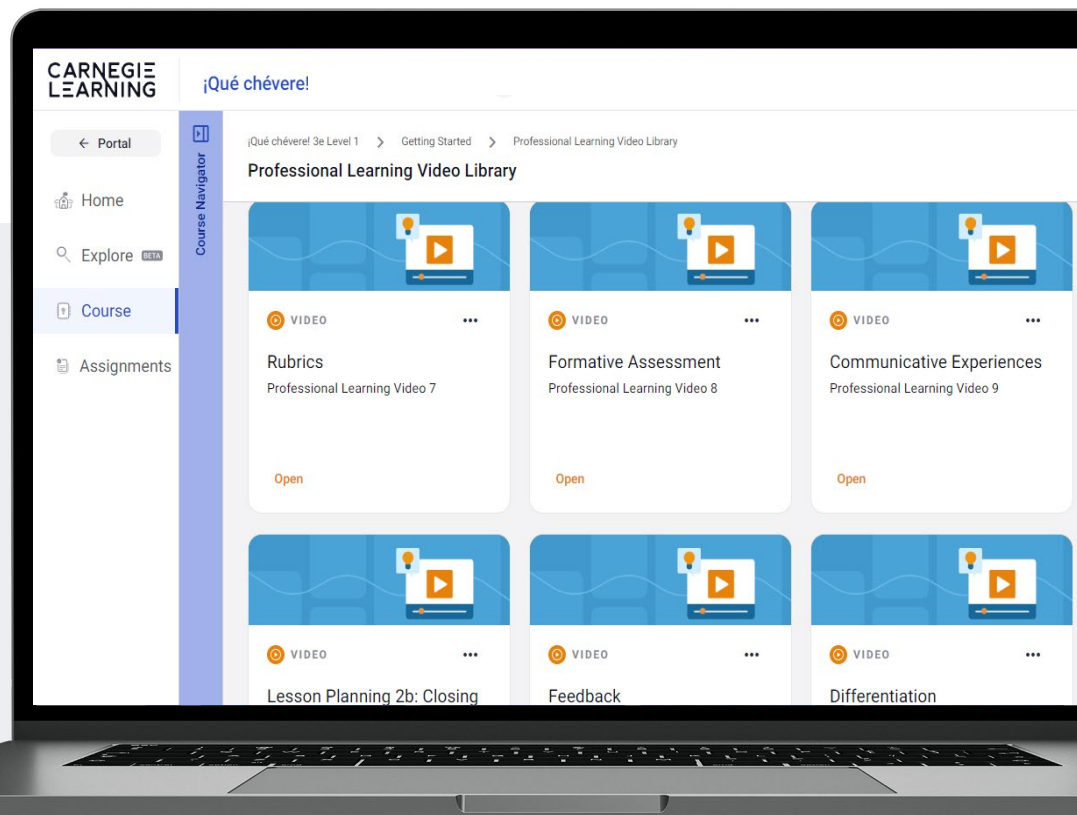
CARNEGIE LEARNING

¡Qué chévere!

← Portal

Home

Explore BETA

Course

Assignments

Course Navigator

¡Qué chévere! 3e Level 1 > Getting Started > Professional Learning Video Library

Professional Learning Video Library

VIDEO •••

Rubrics

Professional Learning Video 7

Open

VIDEO •••

Formative Assessment

Professional Learning Video 8

Open

VIDEO •••

Communicative Experiences

Professional Learning Video 9

Open

VIDEO •••

Lesson Planning 2b: Closing

VIDEO •••

Feedback

VIDEO •••

Differentiation